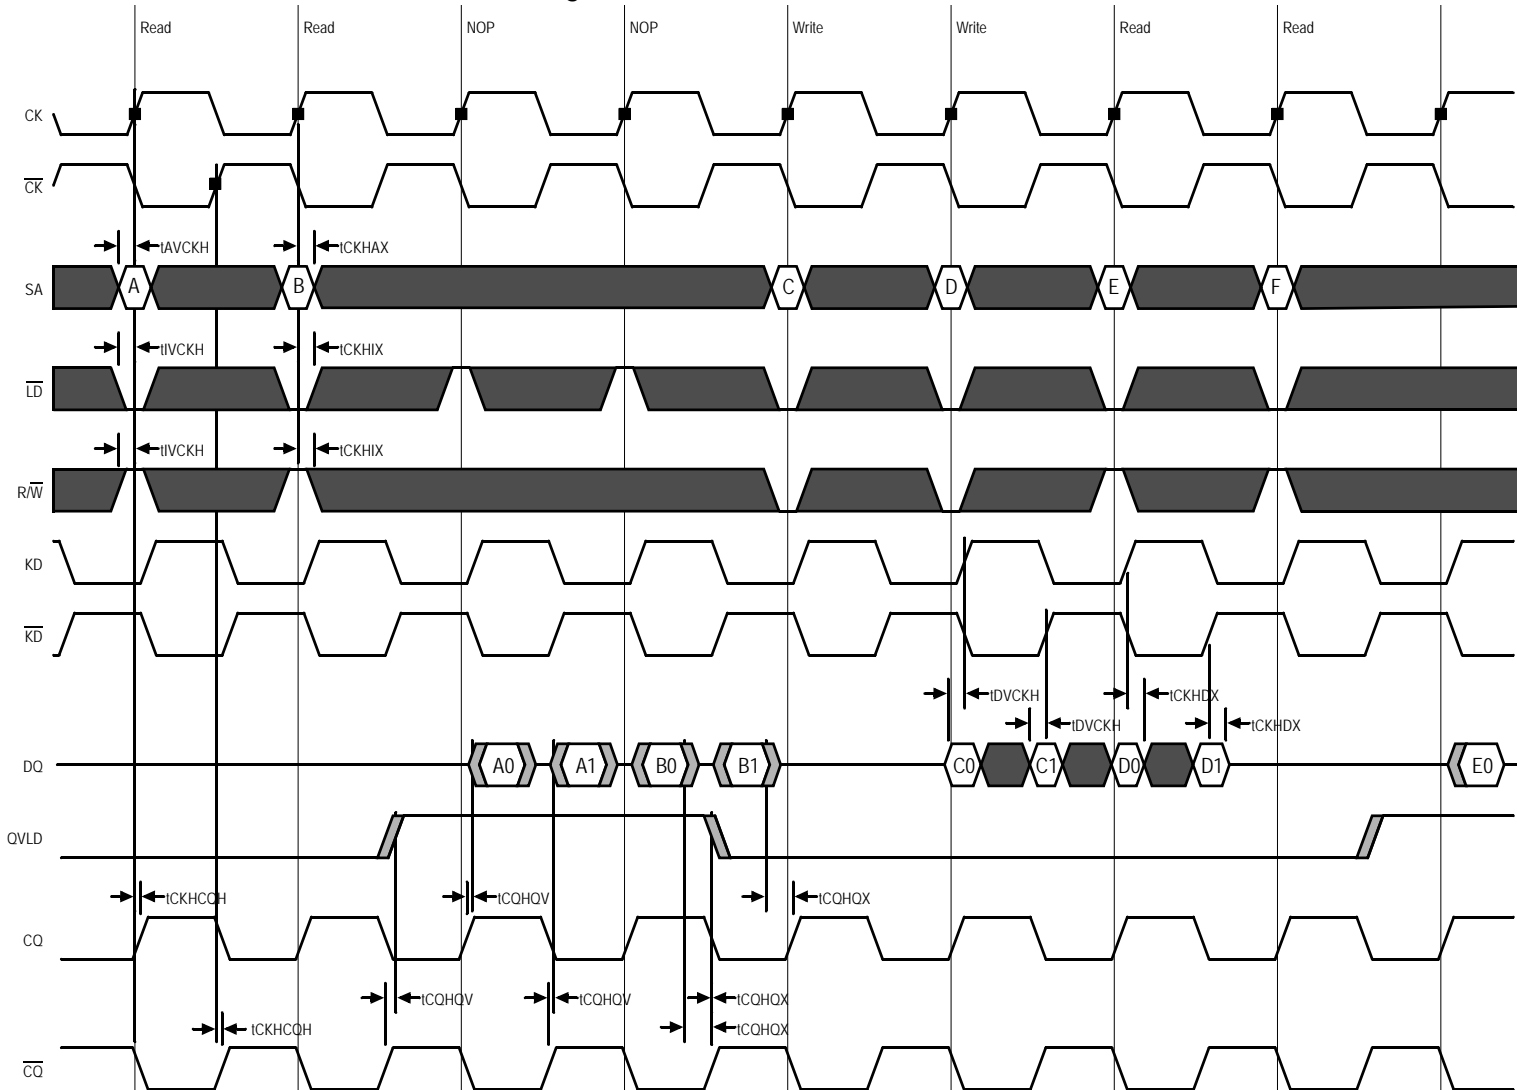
Read
Read
NOP
NOP
Write
Write
Read
Read

CK
$\overline{CK}$

tAVCKH
tCKHAX

SA
A
B
C
D
E
F

tIVCKH
tCKHIX

$\overline{LD}$

tIVCKH
tCKHIX

$R/\overline{W}$

KD
$\overline{KD}$

tDVCKH
tCKHDX
tDVCKH
tCKHDX

DQ
A0
A1
B0
B1
C0
C1
D0
D1
E0

QVLD

tCKHCQH
tCQHQV
tCQHQX

CQ

tCQHQV
tCQHQV
tCQHQX
tCKHCQH
tCQHQX

$\overline{CQ}$